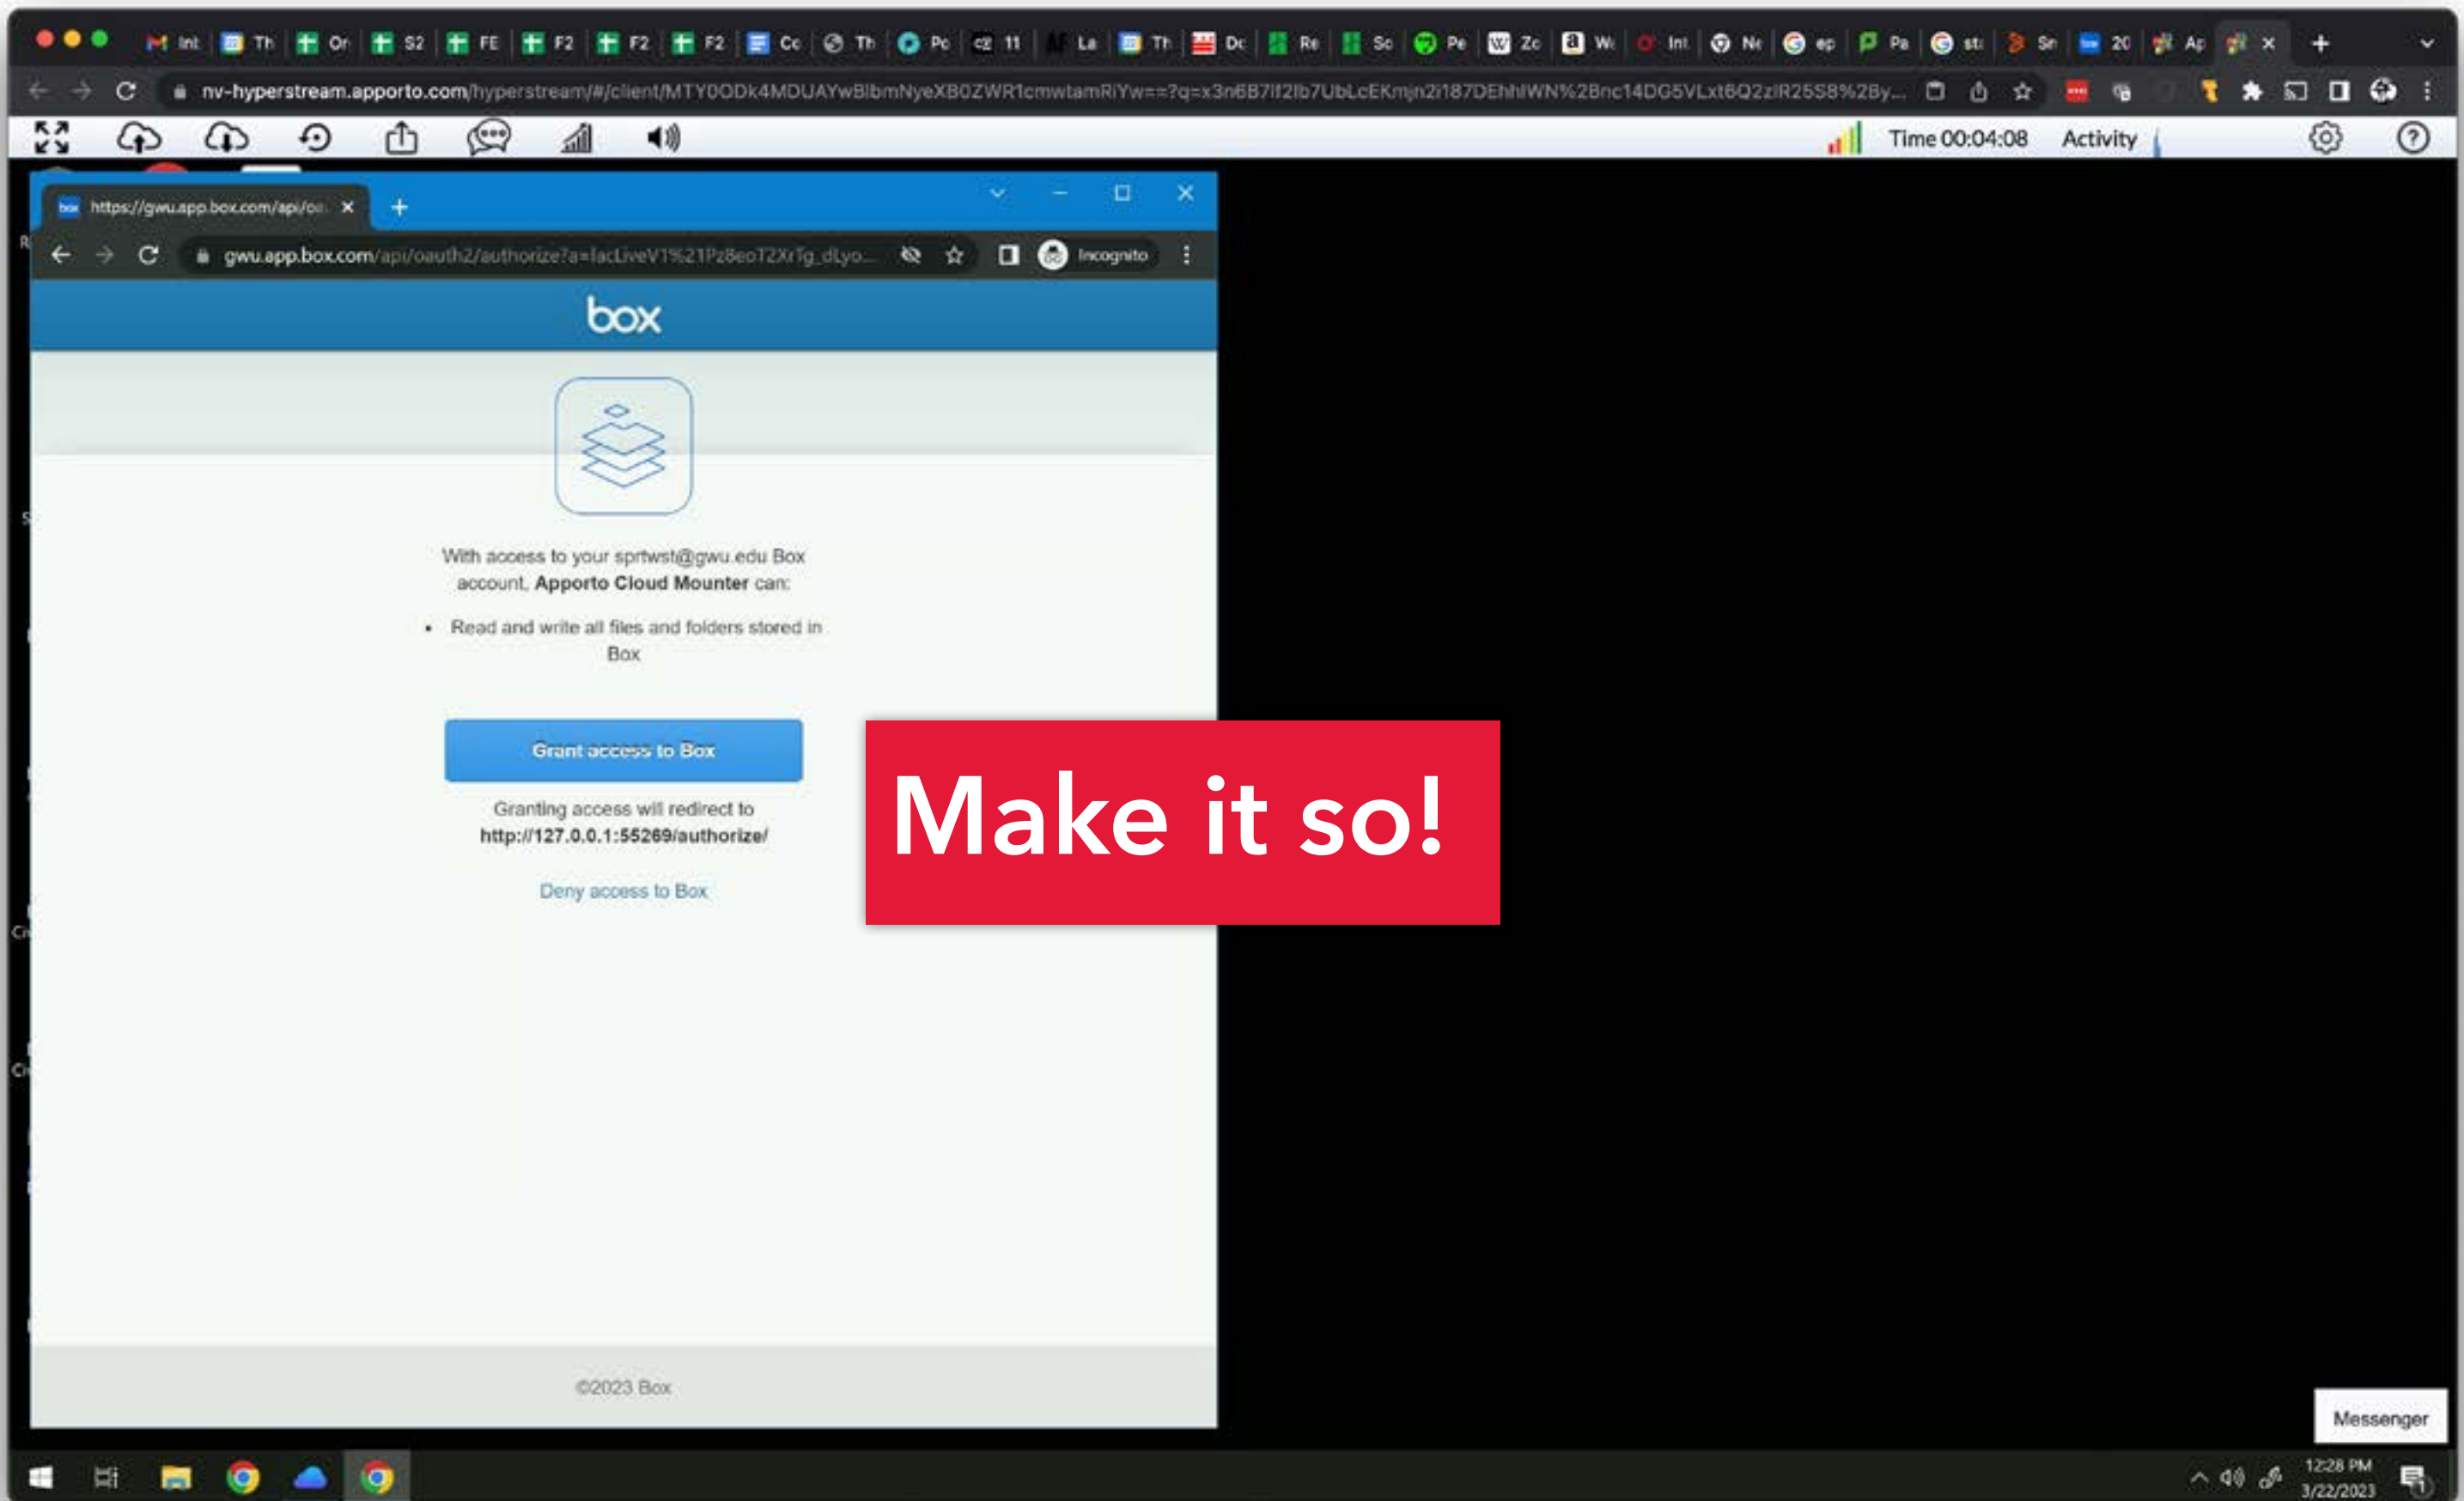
Int Th Or S2 FE F2 F2 F2 Cc Th Pc 11 La Th Dc Re So Pe Zc Wi Int Ne ep Pa sti Sn 20 Ap

nv-hyperstream.apporto.com/hyperstream/#/client/MTY0ODk4MDUAYwBlbmNyeXB0ZWR1cmwtamRiYw==?q=x3n6B7If2Ib7UbLcEKmjn2i187DEhhIWN%2Bnc14DG5VLxt6Q2zIR25S8%2By...

Time 00:04:08 Activity

https://gwu.app.box.com/api/oa

gwu.app.box.com/api/oauth2/authorize?a=lacLiveV1%21Pz8eoT2XrTg_dLyo... Incognito

box

With access to your sprtwst@gwu.edu Box account, **Apporto Cloud Mounter** can:

• Read and write all files and folders stored in Box

Grant access to Box

Granting access will redirect to http://127.0.0.1:55269/authorize/

Deny access to Box

©2023 Box

Make it so!

Messenger

12:28 PM
3/22/2023